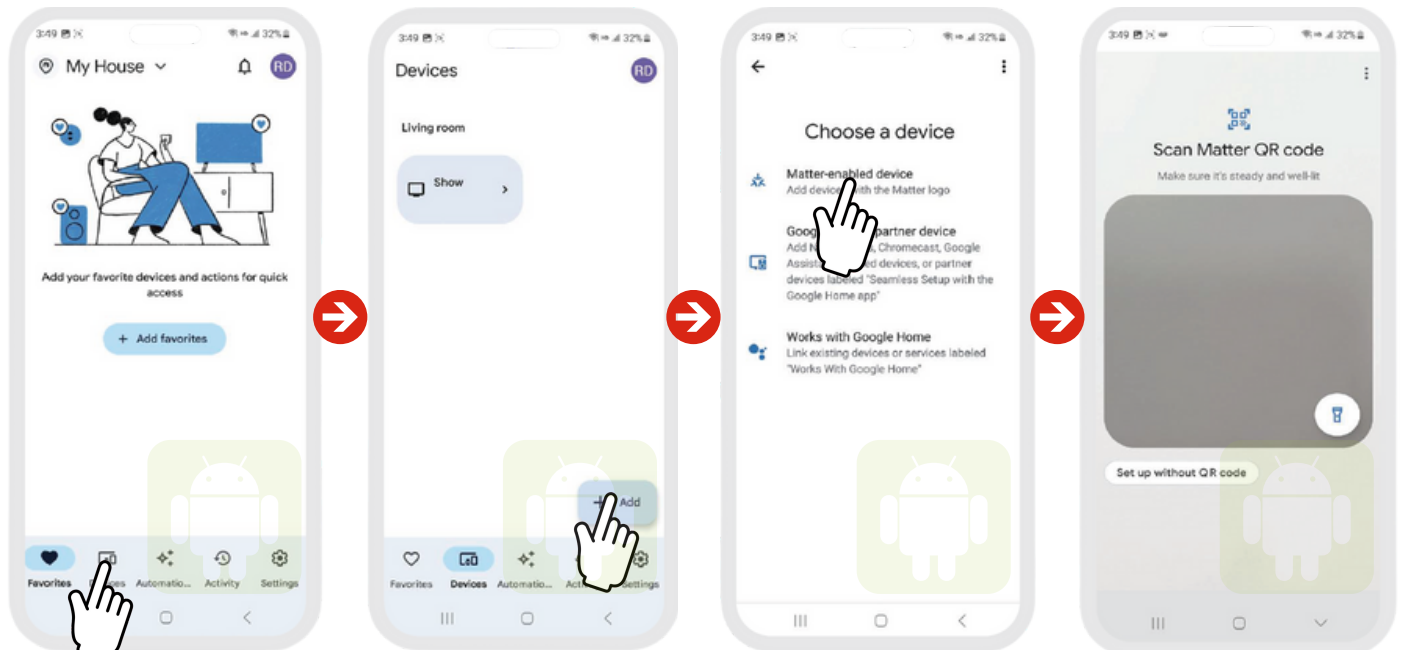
3:49 32%

My House

RD

Add your favorite devices and actions for quick access

+ Add favorites

Favorites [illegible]ces Automatio... Activity Settings

3:49 32%

Devices

RD

Living room

Show

+ Add

Favorites Devices Automatio... Ac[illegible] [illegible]ettings

3:49 32%

Choose a device

Matter-enabled device
Add devic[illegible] with the Matter logo

Goog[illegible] partner device
Add N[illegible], Chromecast, Google Assis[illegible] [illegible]ed devices, or partner devices labeled "Seamless Setup with the Google Home app"

Works with Google Home
Link existing devices or services labeled "Works With Google Home"

3:49 32%

Scan Matter QR code

Make sure it's steady and well-lit

Set up without QR code